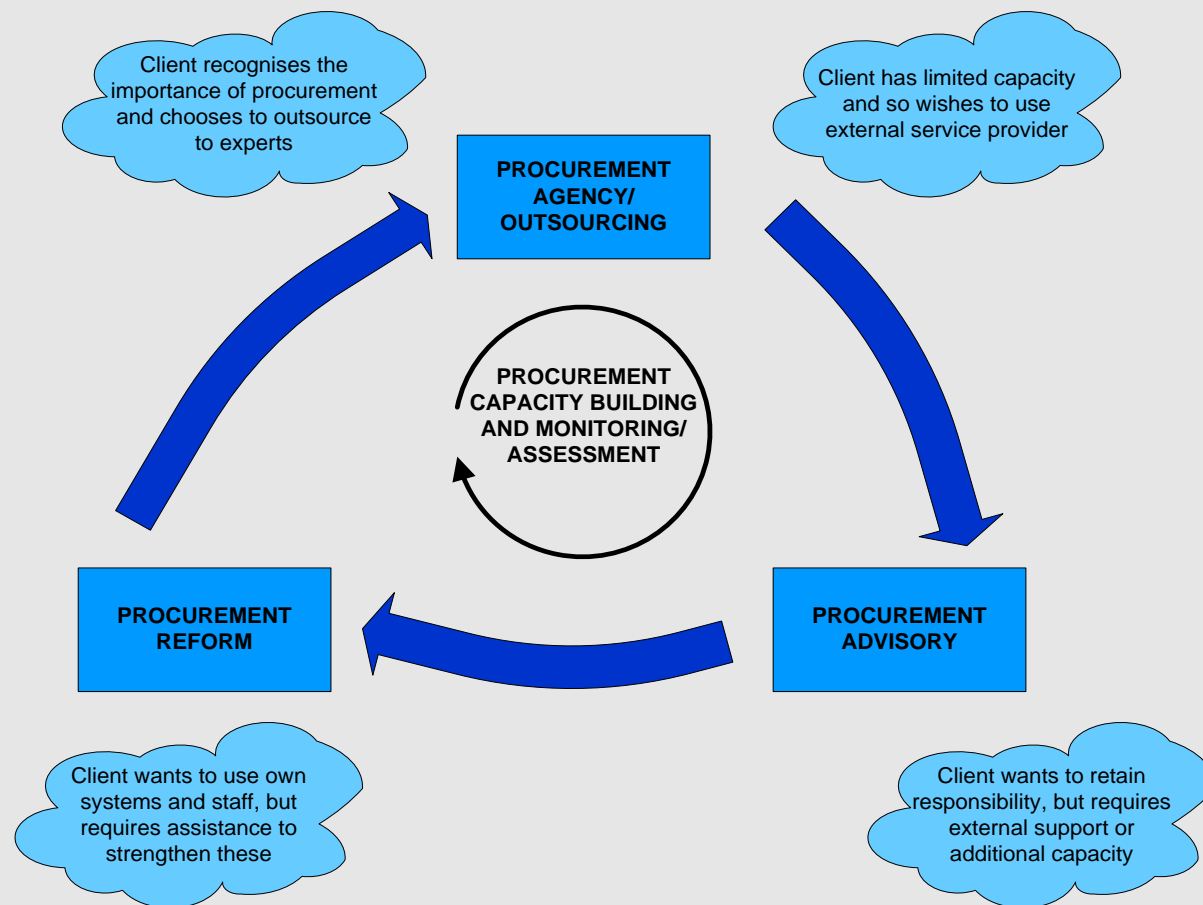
Client recognises the importance of procurement and chooses to outsource to experts

Client has limited capacity and so wishes to use external service provider

PROCUREMENT AGENCY/ OUTSOURCING

PROCUREMENT CAPACITY BUILDING AND MONITORING/ ASSESSMENT

PROCUREMENT REFORM

PROCUREMENT ADVISORY

Client wants to use own systems and staff, but requires assistance to strengthen these

Client wants to retain responsibility, but requires external support or additional capacity